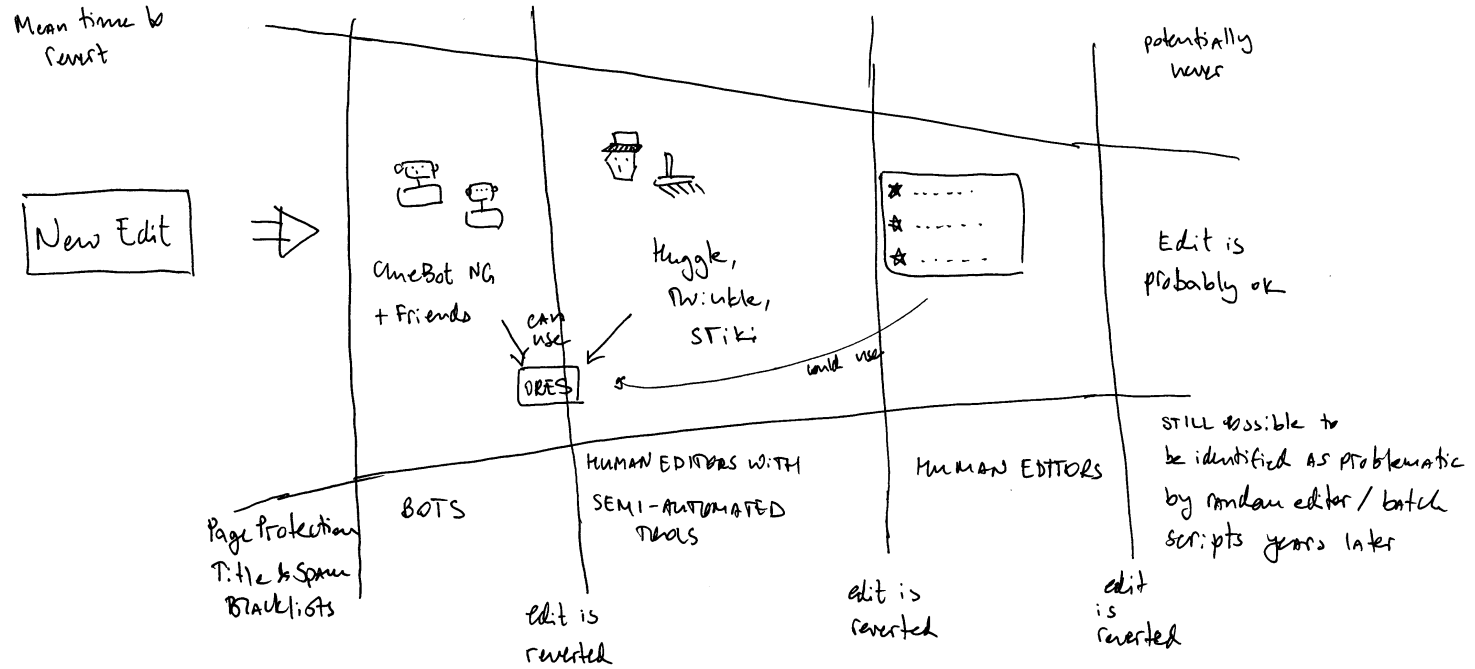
Mean time to revert

potentially never

New Edit

ClueBot NG + Friends

Huggle, Twinkle, STiki

Edit is probably ok

can use

could use

ORES

STILL possible to be identified as problematic by random editor / batch scripts years later

HUMAN EDITORS WITH SEMI-AUTOMATED TOOLS

HUMAN EDITORS

BOTS

Page Protection Title & Spam Blacklists

edit is reverted

edit is reverted

edit is reverted